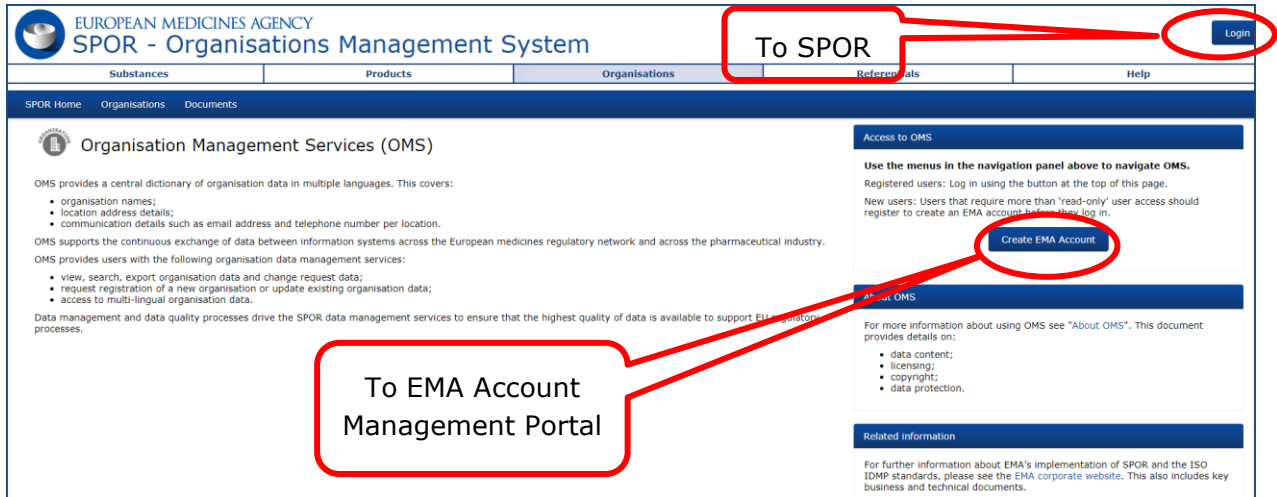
EUROPEAN MEDICINES AGENCY
SPOR - Organisations Management System

To SPOR

Login

Substances | Products | Organisations | Referentials | Help

SPOR Home  Organisations  Documents

Organisation Management Services (OMS)

OMS provides a central dictionary of organisation data in multiple languages. This covers:

- organisation names;
- location address details;
- communication details such as email address and telephone number per location.

OMS supports the continuous exchange of data between information systems across the European medicines regulatory network and across the pharmaceutical industry.

OMS provides users with the following organisation data management services:

- view, search, export organisation data and change request data;
- request registration of a new organisation or update existing organisation data;
- access to multi-lingual organisation data.

Data management and data quality processes drive the SPOR data management services to ensure that the highest quality of data is available to support EU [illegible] processes.

To EMA Account Management Portal

Access to OMS

Use the menus in the navigation panel above to navigate OMS.

Registered users: Log in using the button at the top of this page.

New users: Users that require more than 'read-only' user access should register to create an EMA account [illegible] log in.

Create EMA Account

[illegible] OMS

For more information about using OMS see "About OMS". This document provides details on:

- data content;
- licensing;
- copyright;
- data protection.

Related information

For further information about EMA's implementation of SPOR and the ISO IDMP standards, please see the EMA corporate website. This also includes key business and technical documents.